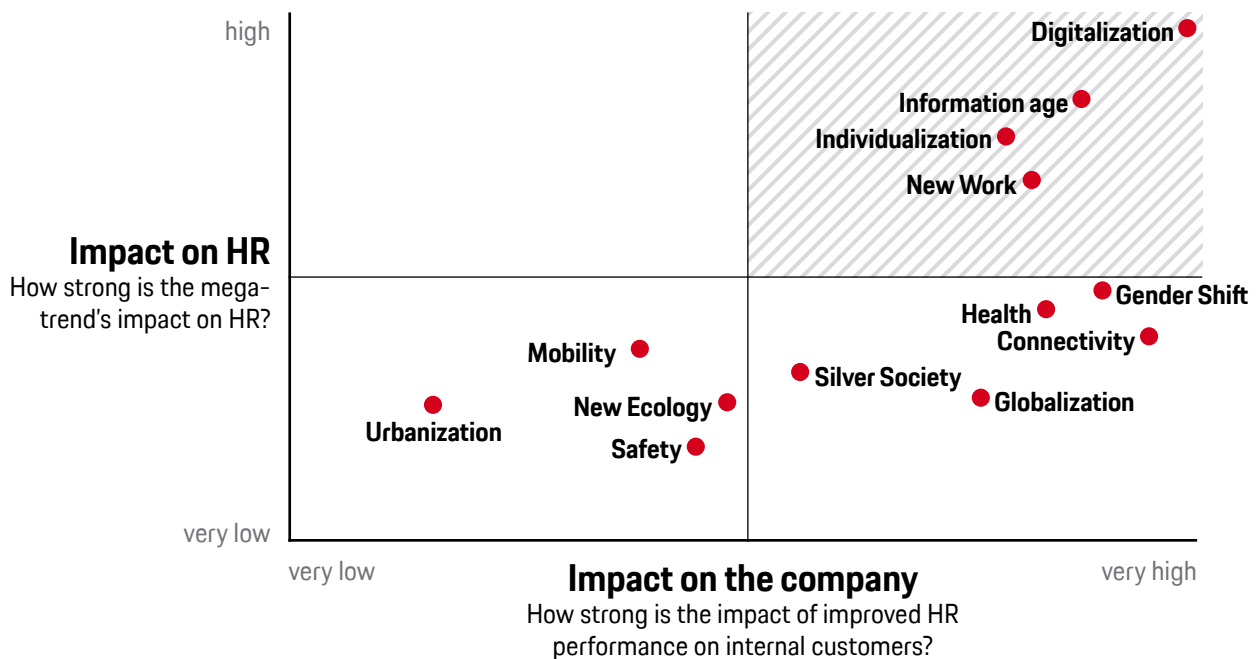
high

Impact on HR
How strong is the megatrend's impact on HR?

very low

Digitalization
Information age
Individualization
New Work
Gender Shift
Health
Connectivity
Mobility
Silver Society
Globalization
New Ecology
Urbanization
Safety

very low
Impact on the company
very high
How strong is the impact of improved HR performance on internal customers?